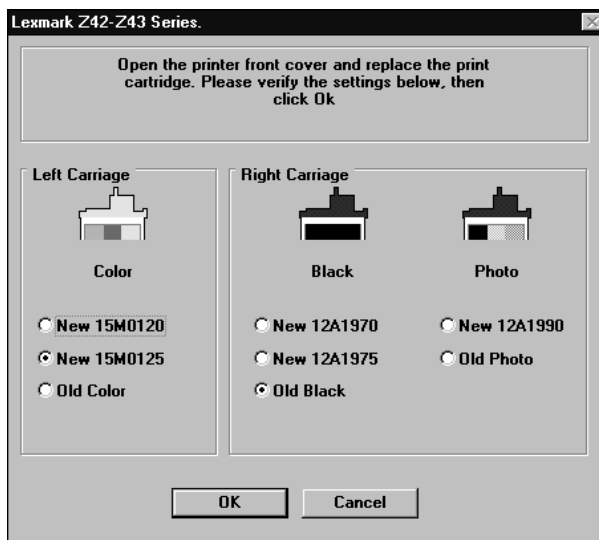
Lexmark Z42-Z43 Series.

Open the printer front cover and replace the print cartridge. Please verify the settings below, then click Ok

Left Carriage

Color

New 15M0120

New 15M0125

Old Color

Right Carriage

Black

New 12A1970

New 12A1975

Old Black

Photo

New 12A1990

Old Photo

OK

Cancel